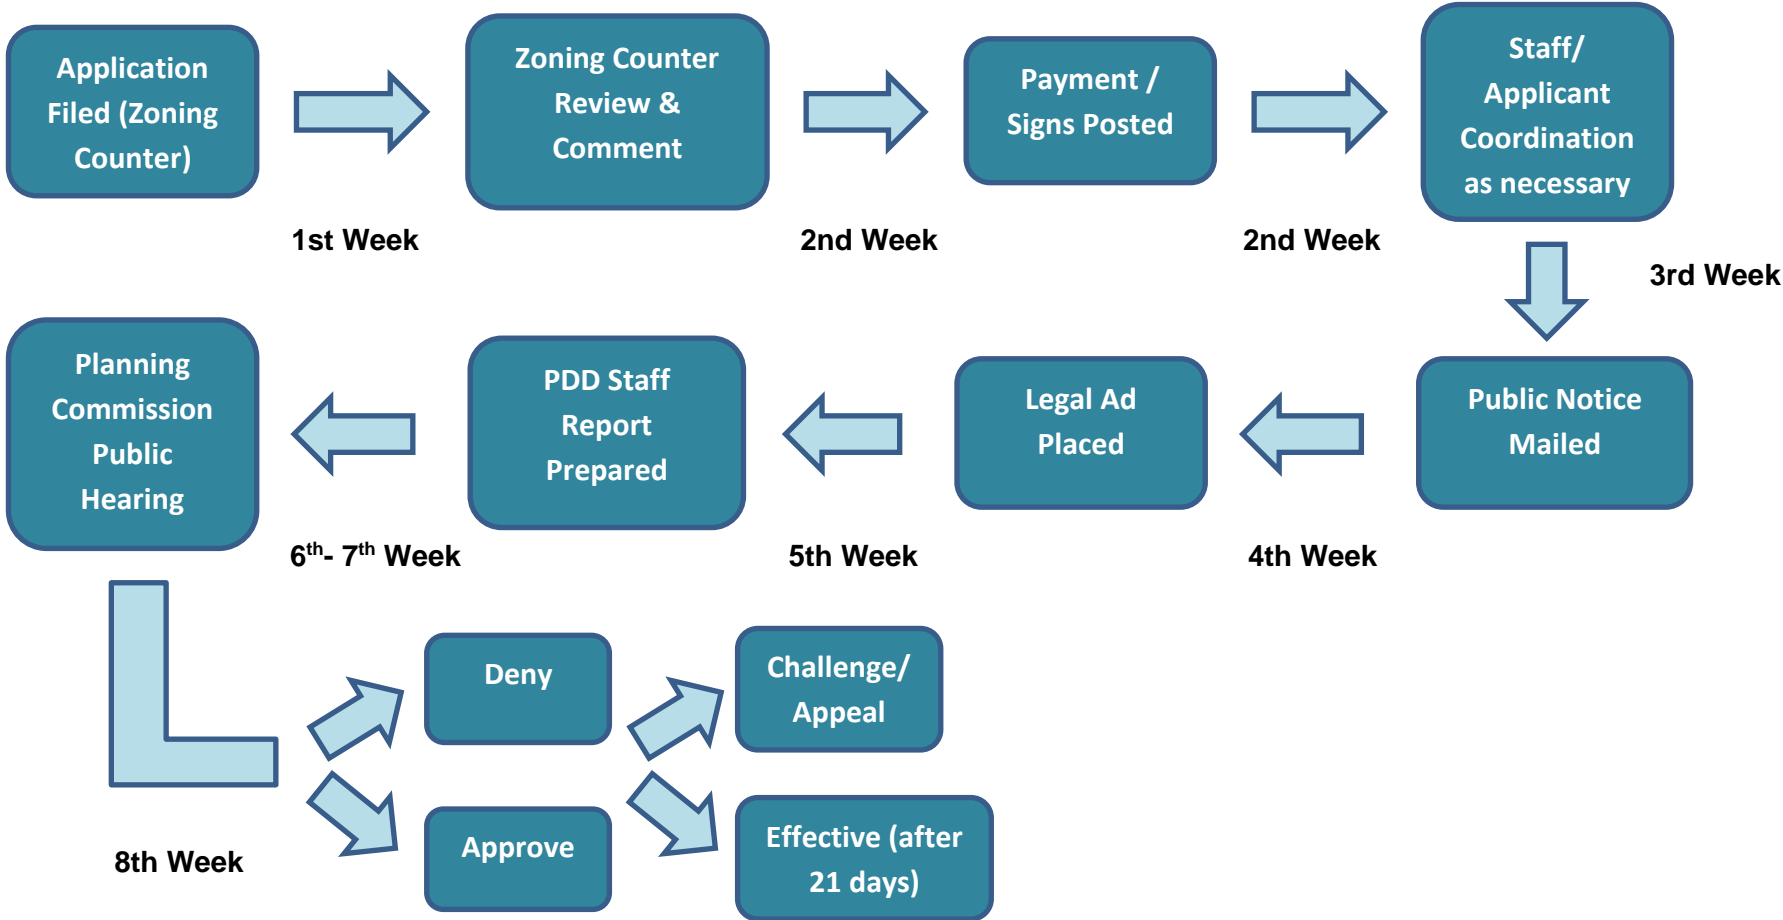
Application Filed (Zoning Counter)

1st Week

Zoning Counter Review & Comment

2nd Week

Payment / Signs Posted

2nd Week

Staff/ Applicant Coordination as necessary

3rd Week

Public Notice Mailed

4th Week

Legal Ad Placed

5th Week

PDD Staff Report Prepared

6$^{th}$- 7$^{th}$ Week

Planning Commission Public Hearing

8th Week

Deny

Approve

Challenge/ Appeal

Effective (after 21 days)